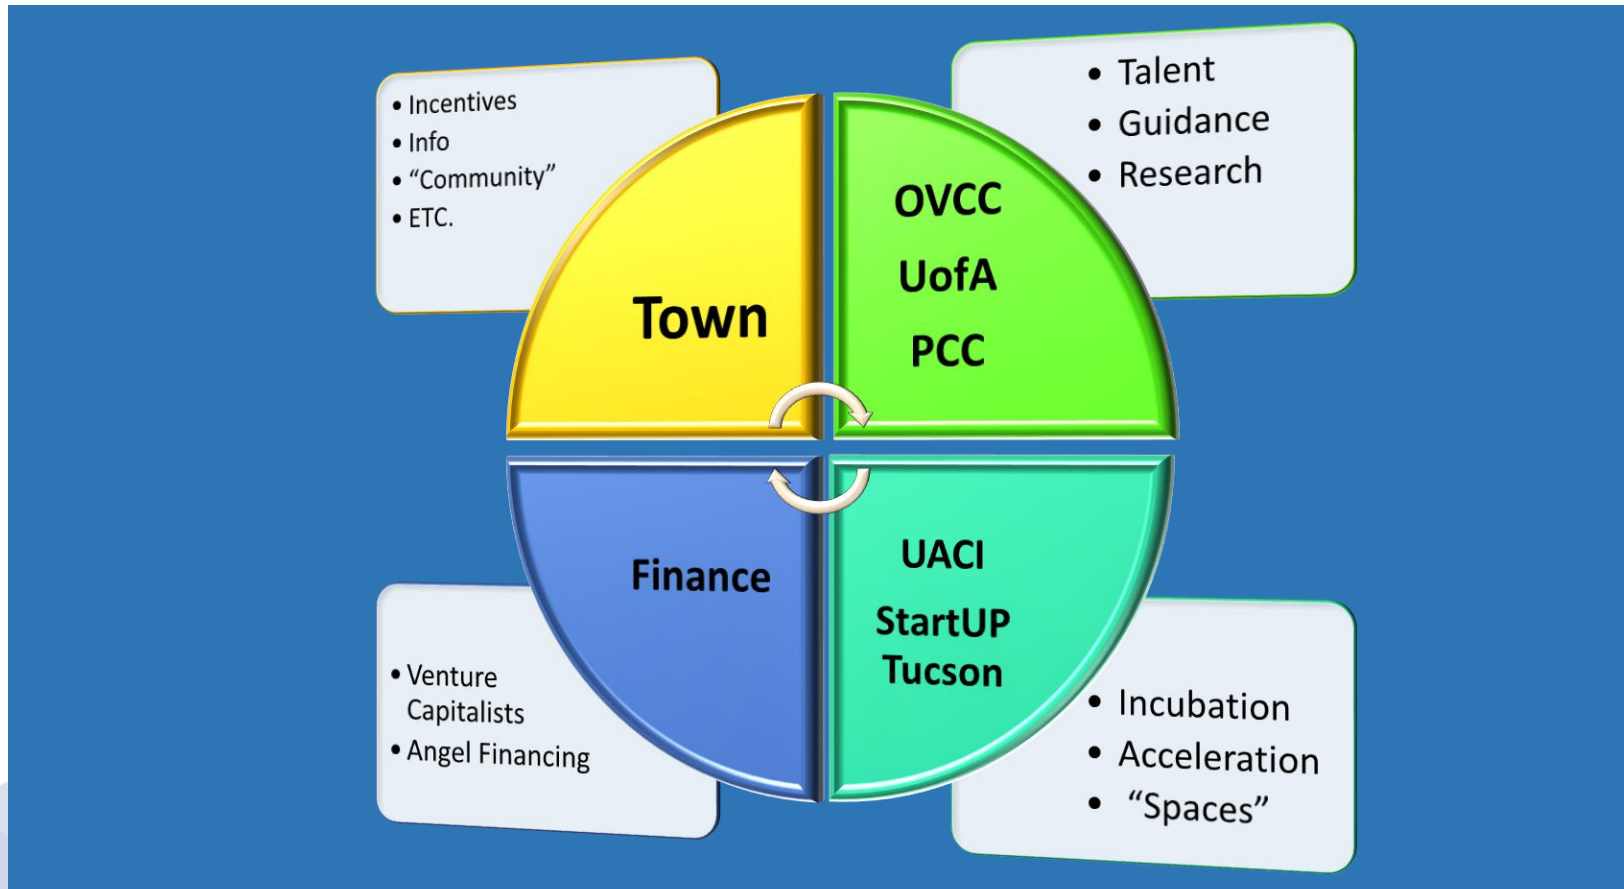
• Incentives
• Info
• “Community”
• ETC.

Town

• Talent
• Guidance
• Research

OVCC
UofA
PCC

Finance

• Venture Capitalists
• Angel Financing

UACI
StartUP Tucson

• Incubation
• Acceleration
• “Spaces”